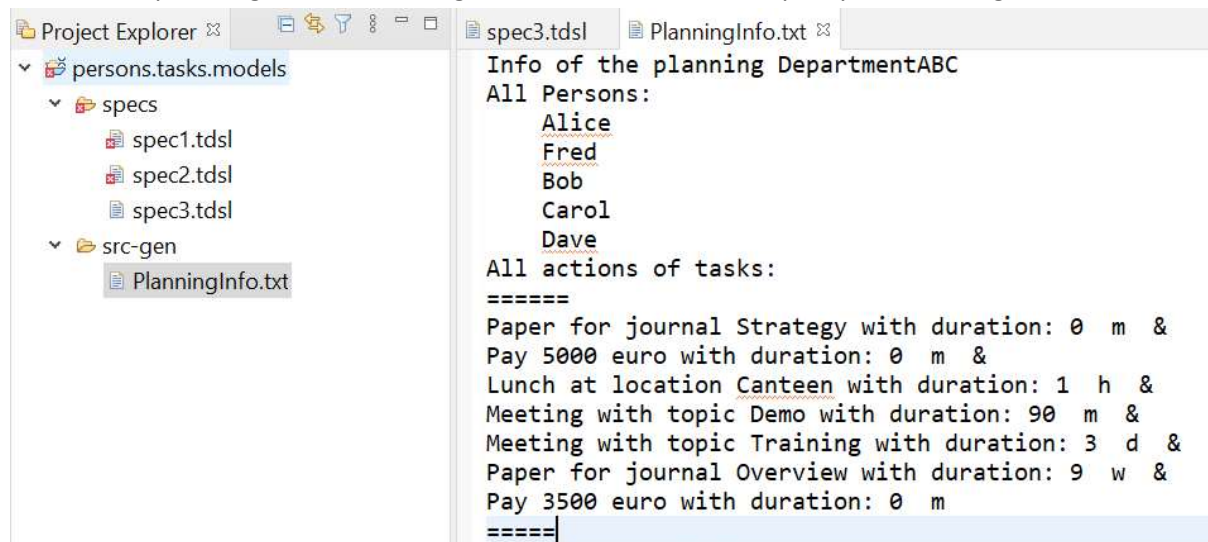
Project Explorer ⊠

persons.tasks.models
specs
spec1.tdsl
spec2.tdsl
spec3.tdsl
src-gen
PlanningInfo.txt

spec3.tdsl

PlanningInfo.txt ⊠

Info of the planning DepartmentABC
All Persons:
Alice
Fred
Bob
Carol
Dave
All actions of tasks:
======
Paper for journal Strategy with duration: 0 m &
Pay 5000 euro with duration: 0 m &
Lunch at location Canteen with duration: 1 h &
Meeting with topic Demo with duration: 90 m &
Meeting with topic Training with duration: 3 d &
Paper for journal Overview with duration: 9 w &
Pay 3500 euro with duration: 0 m
=====